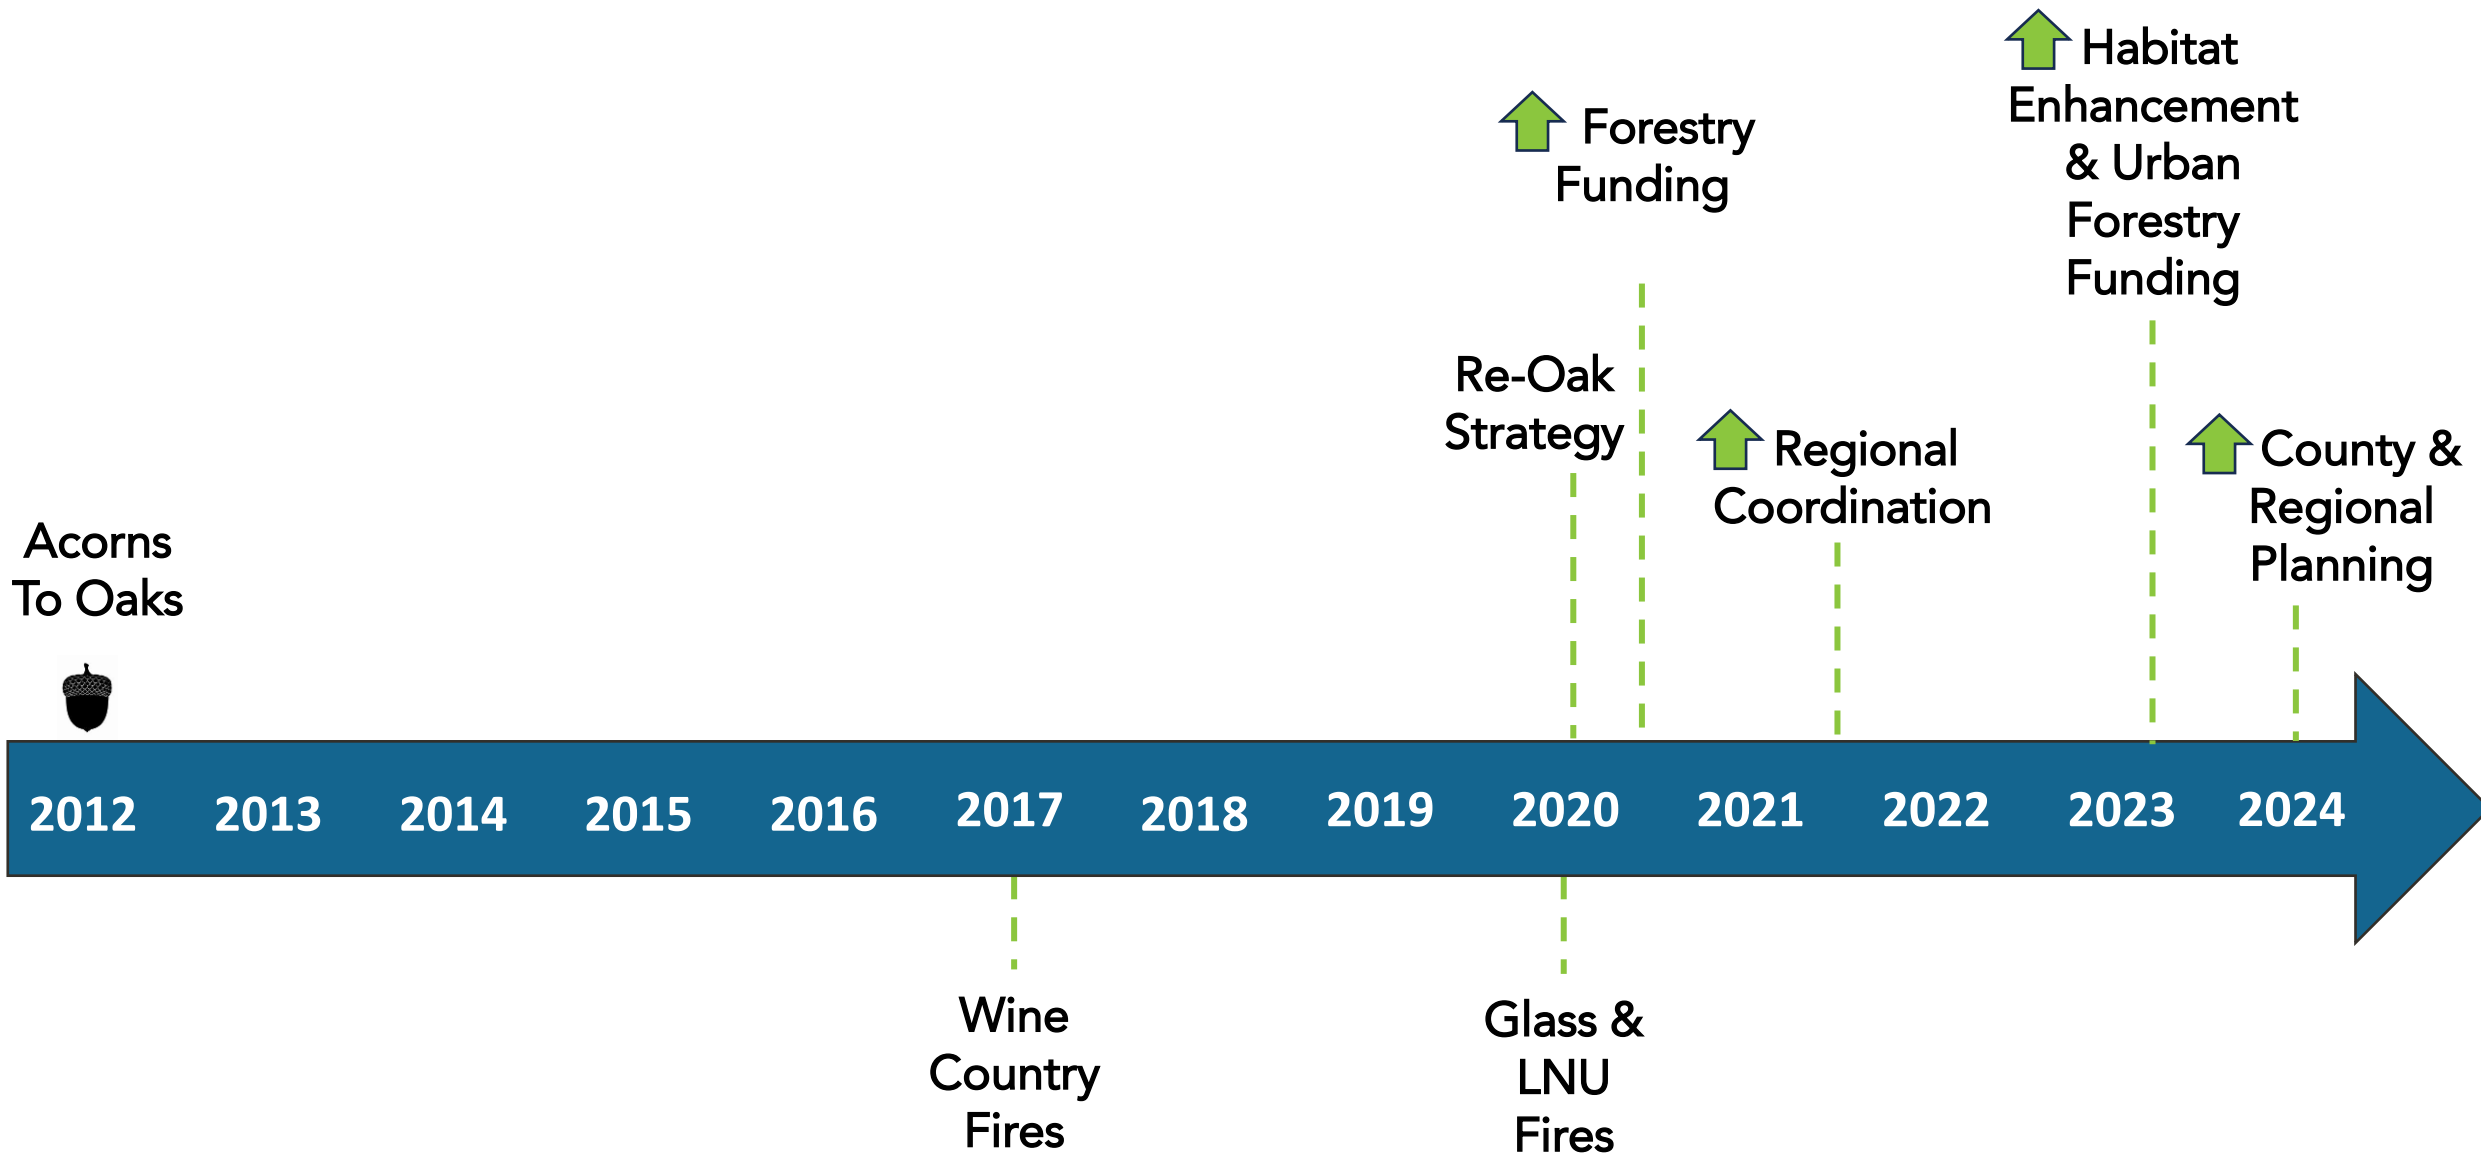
Habitat Enhancement & Urban Forestry Funding

Forestry Funding

Re-Oak Strategy

Regional Coordination

County & Regional Planning

Acorns To Oaks

2012 2013 2014 2015 2016 2017 2018 2019 2020 2021 2022 2023 2024

Wine Country Fires

Glass & LNU Fires